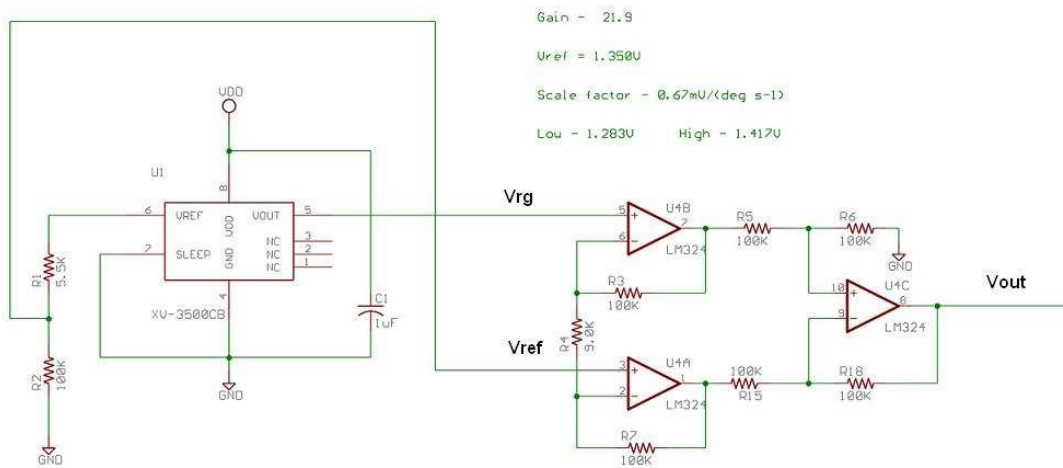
Gain - 21.9

Vref = 1.350V

Scale factor - 0.67mV/(deg s-1)

Low - 1.283V High - 1.417V

VDD

U1

8

6 VREF VDD VOUT 5

7 SLEEP GND NC 3
NC 2
NC 1

4

XV-3500CB

C1
1uF

GND

R1
5.5K

R2
100K

GND

Vrg

5 + U4B 7
6 −
LM324

R5
100K

R6
100K

GND

R3
100K

R4
9.0K

10 + U4C 8
9 −
LM324

Vout

Vref

3 + U4A 1
2 −
LM324

100K
R15

R18
100K

R7
100K